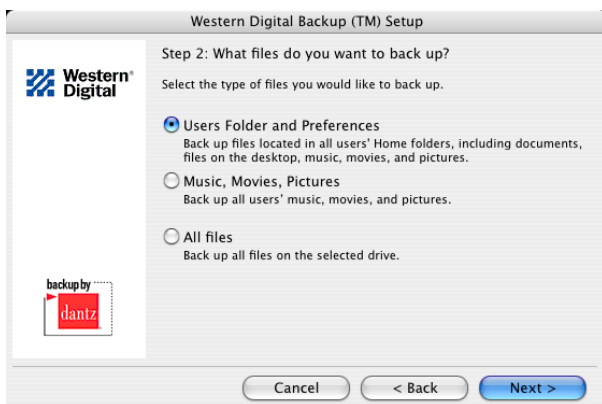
Western Digital Backup (TM) Setup

Western® Digital

Step 2: What files do you want to back up?

Select the type of files you would like to back up.

Users Folder and Preferences
Back up files located in all users' Home folders, including documents, files on the desktop, music, movies, and pictures.

Music, Movies, Pictures
Back up all users' music, movies, and pictures.

All files
Back up all files on the selected drive.

backup by
dantz

Cancel
< Back
Next >